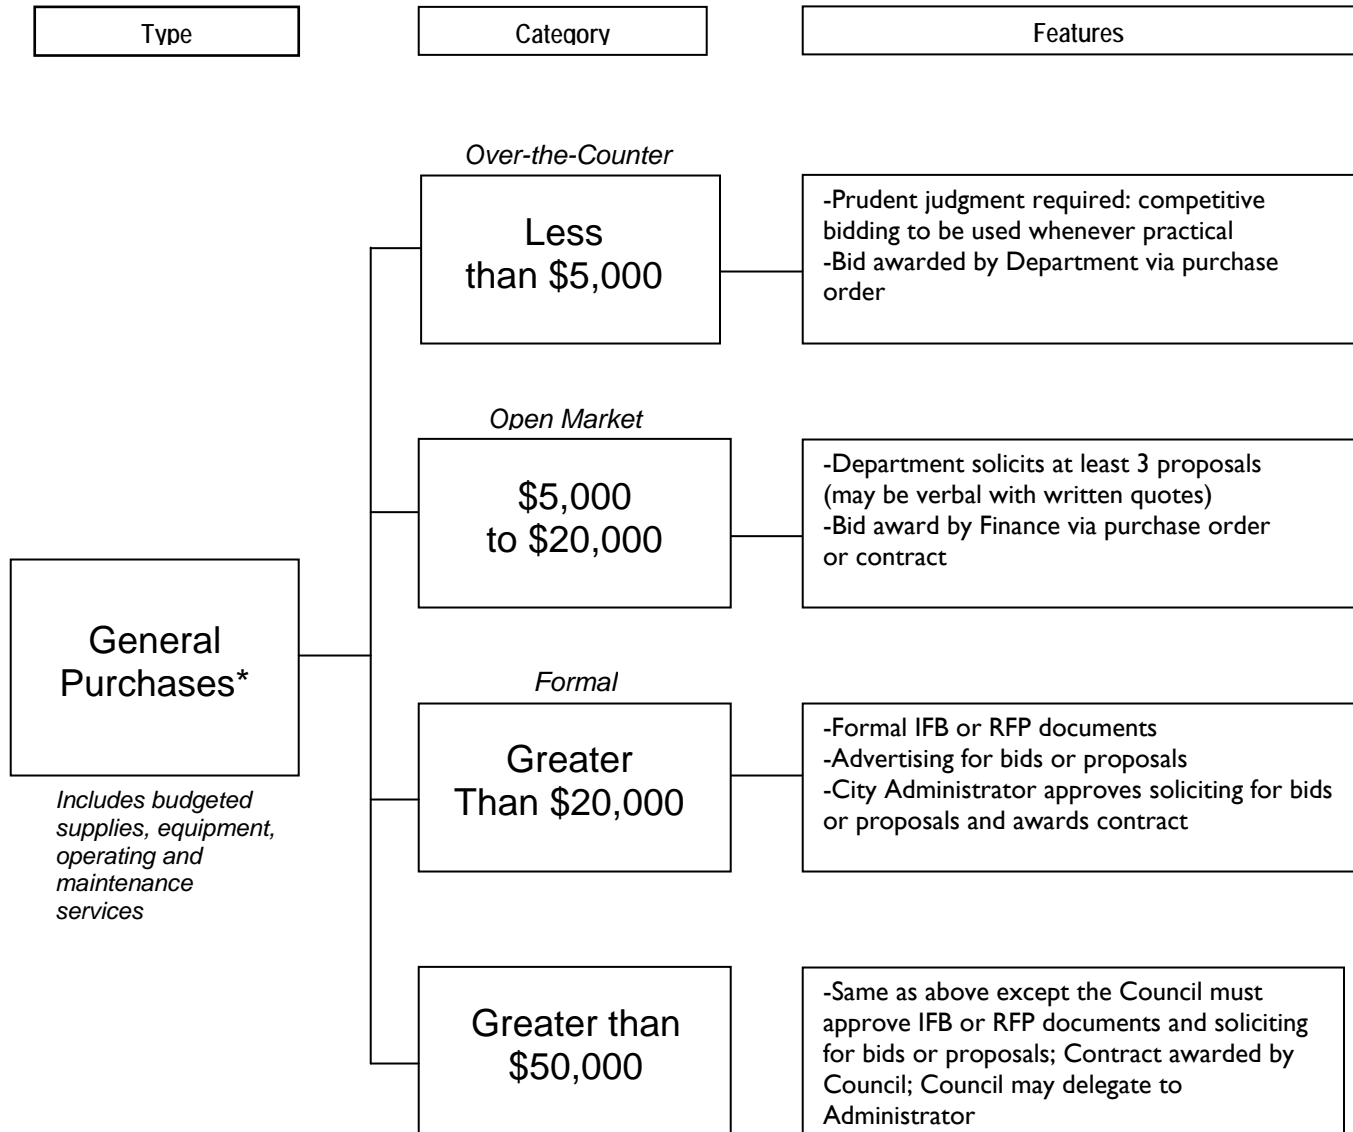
Type

Category

Features

General Purchases*

Includes budgeted supplies, equipment, operating and maintenance services

Over-the-Counter

Less than $5,000

-Prudent judgment required: competitive bidding to be used whenever practical
-Bid awarded by Department via purchase order

Open Market

$5,000 to $20,000

-Department solicits at least 3 proposals (may be verbal with written quotes)
-Bid award by Finance via purchase order or contract

Formal

Greater Than $20,000

-Formal IFB or RFP documents
-Advertising for bids or proposals
-City Administrator approves soliciting for bids or proposals and awards contract

Greater than $50,000

-Same as above except the Council must approve IFB or RFP documents and soliciting for bids or proposals; Contract awarded by Council; Council may delegate to Administrator